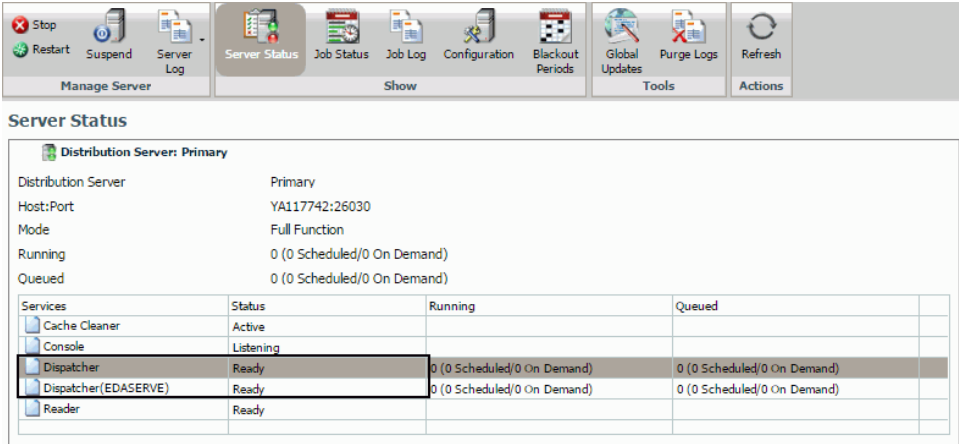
Stop
Restart
Suspend
Server Log
Manage Server
Server Status
Job Status
Job Log
Configuration
Blackout Periods
Show
Global Updates
Purge Logs
Tools
Refresh
Actions

Server Status

Distribution Server: Primary

Distribution Server Primary
Host:Port YA117742:26030
Mode Full Function
Running 0 (0 Scheduled/0 On Demand)
Queued 0 (0 Scheduled/0 On Demand)

| Services | Status | Running | Queued |
|---|---|---|---|
| Cache Cleaner | Active | | |
| Console | Listening | | |
| Dispatcher | Ready | 0 (0 Scheduled/0 On Demand) | 0 (0 Scheduled/0 On Demand) |
| Dispatcher(EDASERVE) | Ready | 0 (0 Scheduled/0 On Demand) | 0 (0 Scheduled/0 On Demand) |
| Reader | Ready | | |